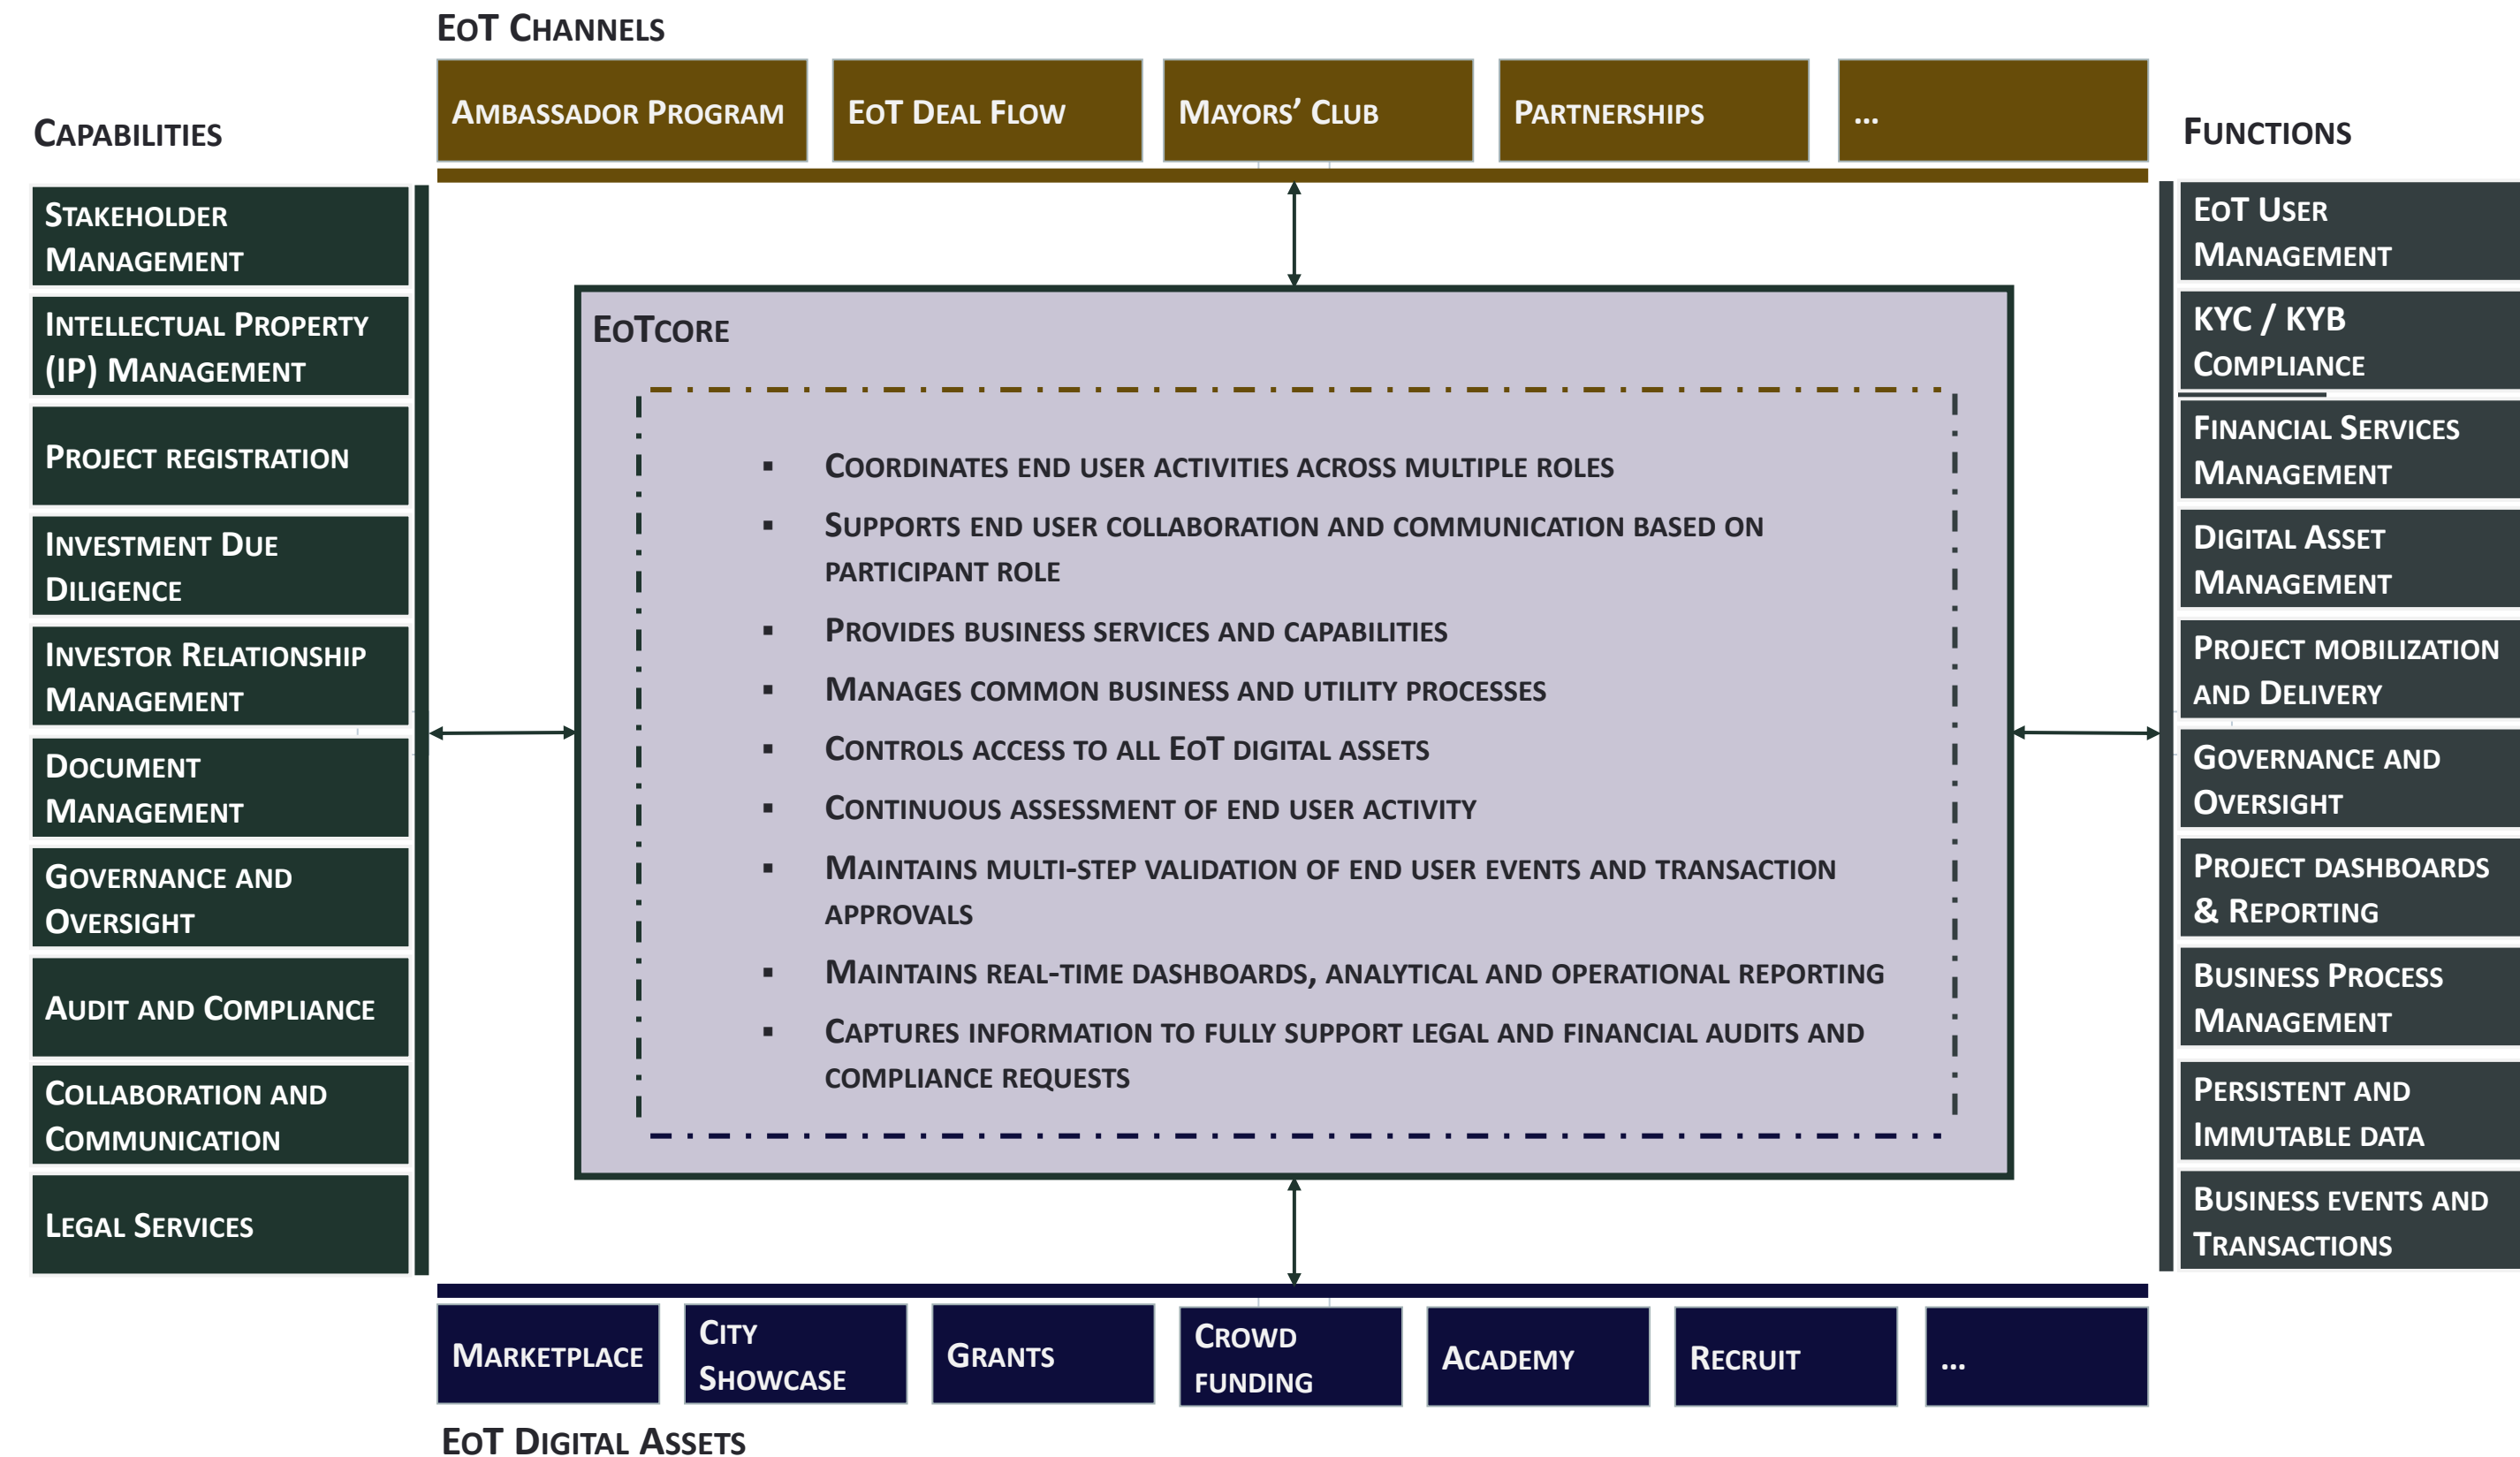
EoT Channels

Ambassador Program

EoT Deal Flow

Mayors' Club

Partnerships

...

Capabilities

Stakeholder Management

Intellectual Property (IP) Management

Project registration

Investment Due Diligence

Investor Relationship Management

Document Management

Governance and Oversight

Audit and Compliance

Collaboration and Communication

Legal Services

EoTcore

▪ Coordinates end user activities across multiple roles
▪ Supports end user collaboration and communication based on participant role
▪ Provides business services and capabilities
▪ Manages common business and utility processes
▪ Controls access to all EoT digital assets
▪ Continuous assessment of end user activity
▪ Maintains multi-step validation of end user events and transaction approvals
▪ Maintains real-time dashboards, analytical and operational reporting
▪ Captures information to fully support legal and financial audits and compliance requests

Functions

EoT User Management

KYC / KYB Compliance

Financial Services Management

Digital Asset Management

Project Mobilization and Delivery

Governance and Oversight

Project Dashboards & Reporting

Business Process Management

Persistent and Immutable Data

Business Events and Transactions

Marketplace

City Showcase

Grants

Crowd funding

Academy

Recruit

...

EoT Digital Assets